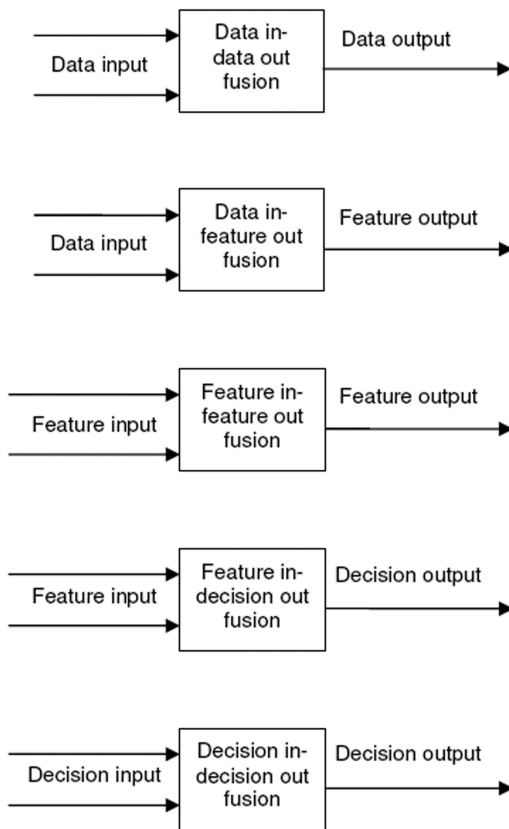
Data input

Data in-data out fusion

Data output

Data input

Data in-feature out fusion

Feature output

Feature input

Feature in-feature out fusion

Feature output

Feature input

Feature in-decision out fusion

Decision output

Decision input

Decision in-decision out fusion

Decision output